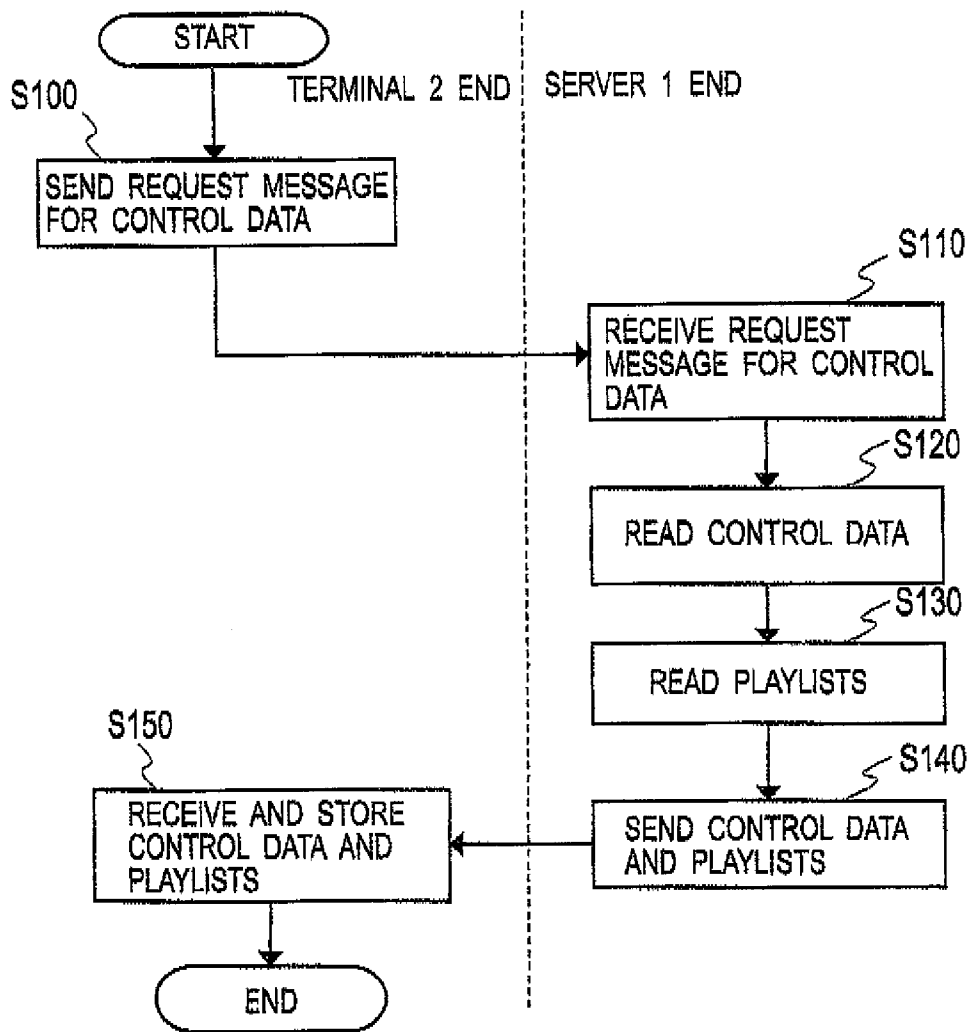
START

TERMINAL 2 END

SERVER 1 END

S100

SEND REQUEST MESSAGE FOR CONTROL DATA

S110

RECEIVE REQUEST MESSAGE FOR CONTROL DATA

S120

READ CONTROL DATA

S130

READ PLAYLISTS

S140

SEND CONTROL DATA AND PLAYLISTS

S150

RECEIVE AND STORE CONTROL DATA AND PLAYLISTS

END